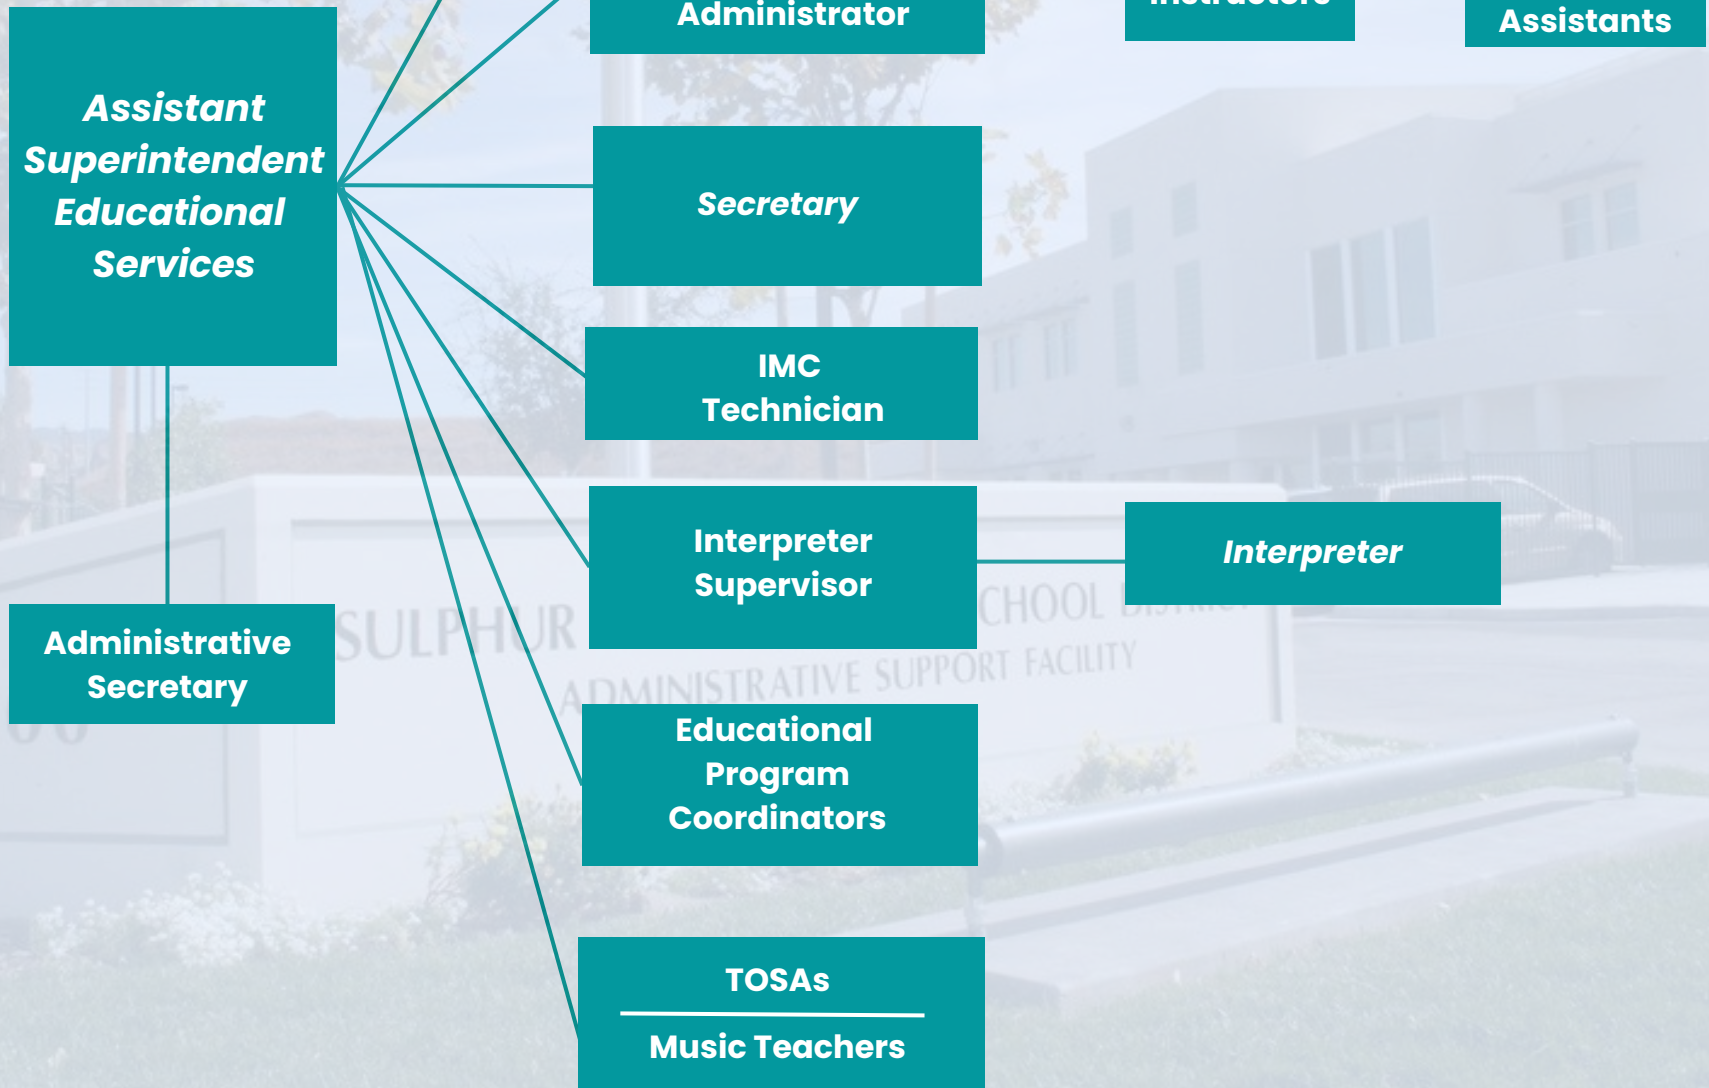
Administrator

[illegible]

Assistants

Assistant Superintendent Educational Services

Secretary

IMC Technician

Interpreter Supervisor

Interpreter

Administrative Secretary

SULPHUR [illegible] SCHOOL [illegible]
ADMINISTRATIVE SUPPORT FACILITY

Educational Program Coordinators

TOSAs

Music Teachers